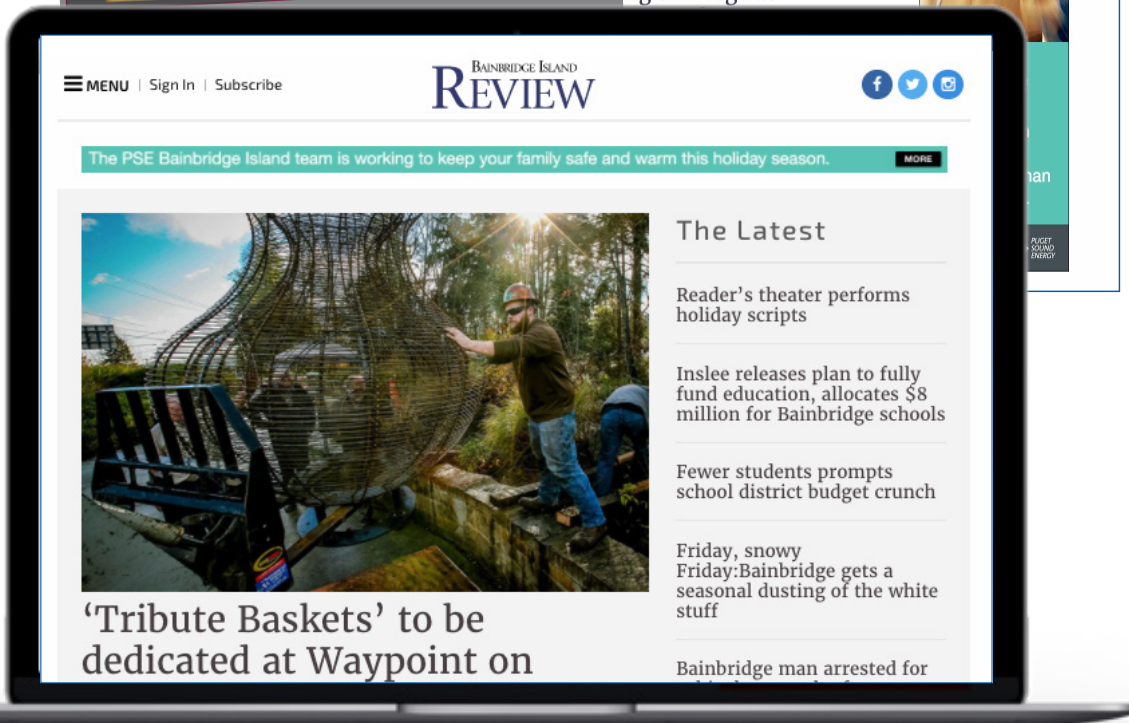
MENU | Sign In | Subscribe

BAINBRIDGE ISLAND REVIEW

The PSE Bainbridge Island team is working to keep your family safe and warm this holiday season. MORE

'Tribute Baskets' to be dedicated at Waypoint on

The Latest

Reader's theater performs holiday scripts

Inslee releases plan to fully fund education, allocates $8 million for Bainbridge schools

Fewer students prompts school district budget crunch

Friday, snowy Friday:Bainbridge gets a seasonal dusting of the white stuff

Bainbridge man arrested for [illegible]

nan

PUGET SOUND ENERGY